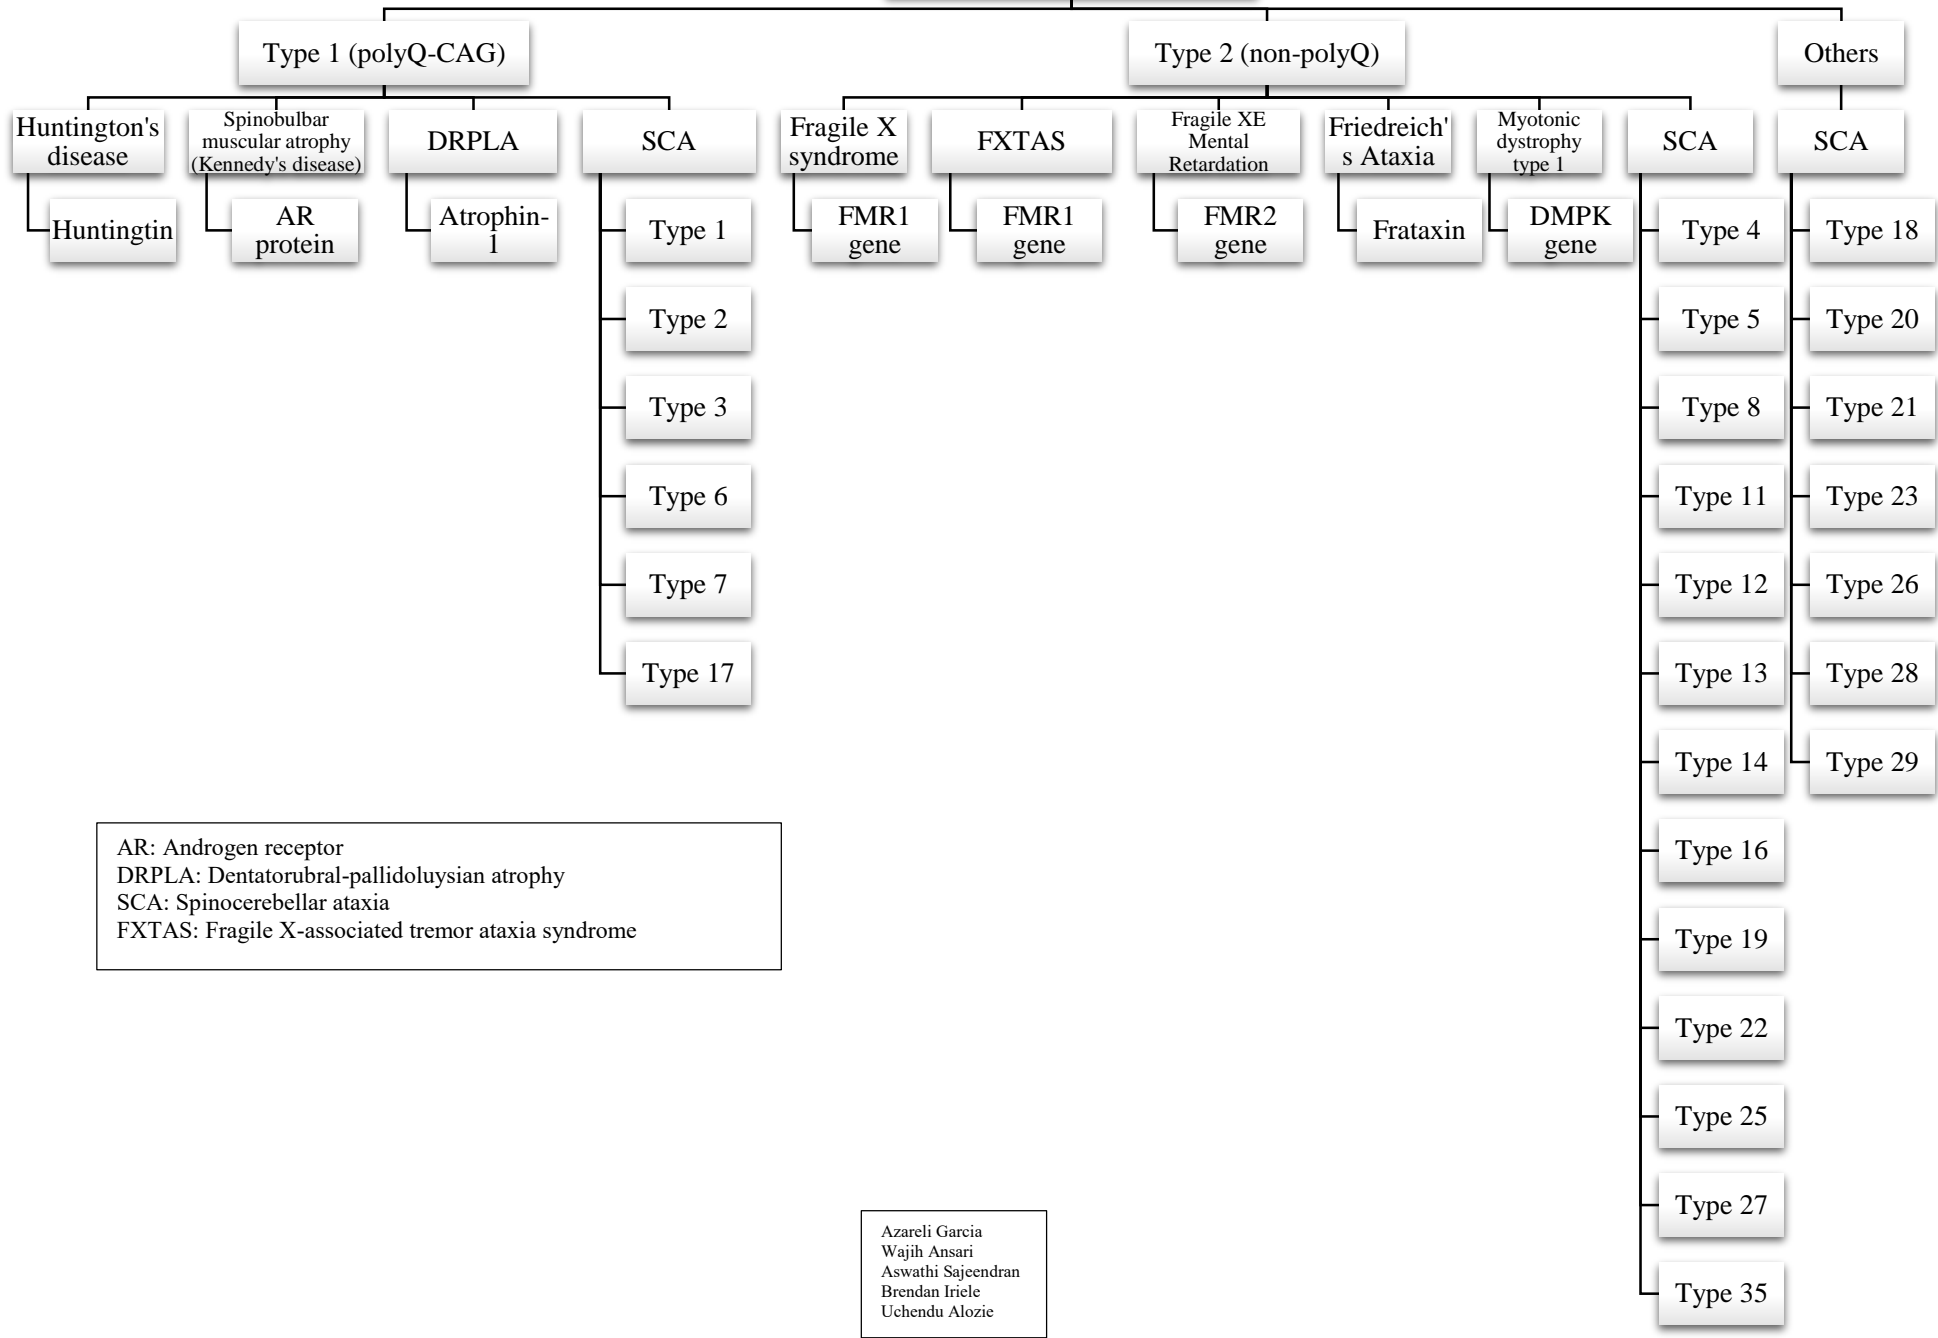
Type 1 (polyQ-CAG)

Huntington's disease

Huntingtin

Spinobulbar muscular atrophy (Kennedy's disease)

AR protein

DRPLA

Atrophin-1

SCA

Type 1

Type 2

Type 3

Type 6

Type 7

Type 17

Type 2 (non-polyQ)

Fragile X syndrome

FMR1 gene

FXTAS

FMR1 gene

Fragile XE Mental Retardation

FMR2 gene

Friedreich's Ataxia

Frataxin

Myotonic dystrophy type 1

DMPK gene

SCA

Type 4

Type 5

Type 8

Type 11

Type 12

Type 13

Type 14

Type 16

Type 19

Type 22

Type 25

Type 27

Type 35

Others

SCA

Type 18

Type 20

Type 21

Type 23

Type 26

Type 28

Type 29

AR: Androgen receptor
DRPLA: Dentatorubral-pallidoluysian atrophy
SCA: Spinocerebellar ataxia
FXTAS: Fragile X-associated tremor ataxia syndrome

Azareli Garcia
Wajih Ansari
Aswathi Sajeendran
Brendan Iriele
Uchendu Alozie